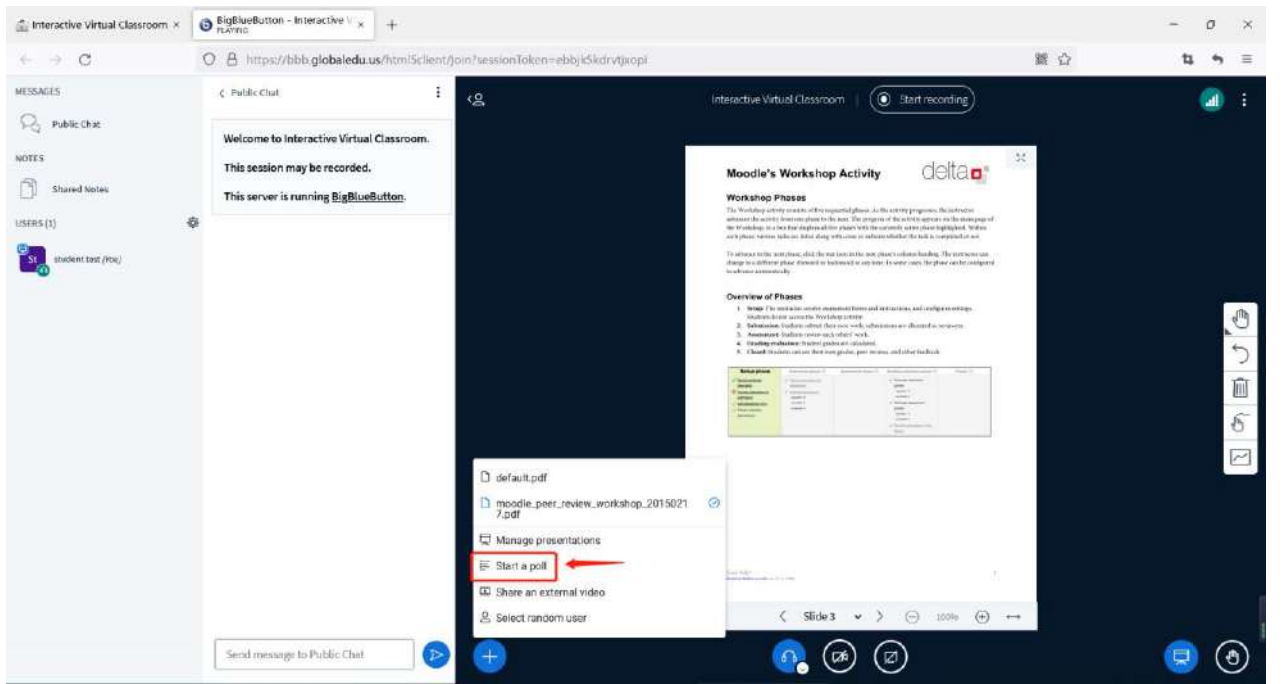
Interactive Virtual Classroom ×
BigBlueButton - Interactive V ×
PLAYING
+

https://bbb.globaledu.us/html5client/join?sessionToken=ebbjk5kdrvtjxopi

MESSAGES
Public Chat
NOTES
Shared Notes
USERS (1)
St student test (You)

< Public Chat

Welcome to Interactive Virtual Classroom.

This session may be recorded.

This server is running BigBlueButton.

Send message to Public Chat

Interactive Virtual Classroom | Start recording

Moodle's Workshop Activity
delta

Workshop Phases

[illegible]

Overview of Phases

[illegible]

default.pdf
moodle_peer_review_workshop_20150217.pdf
Manage presentations
Start a poll
Share an external video
Select random user

Slide 3
100%